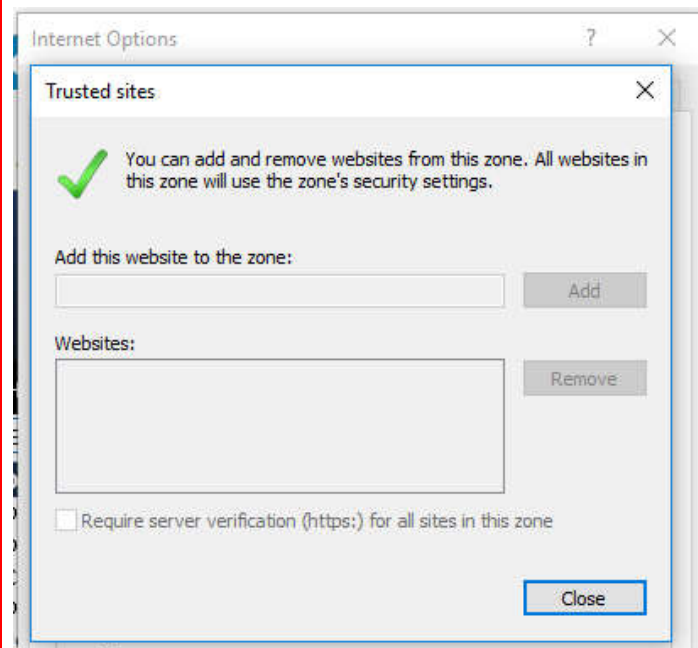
Internet Options ? ×

Trusted sites ×

You can add and remove websites from this zone. All websites in this zone will use the zone's security settings.

Add this website to the zone:

Add

Websites:

Remove

Require server verification (https:) for all sites in this zone

Close